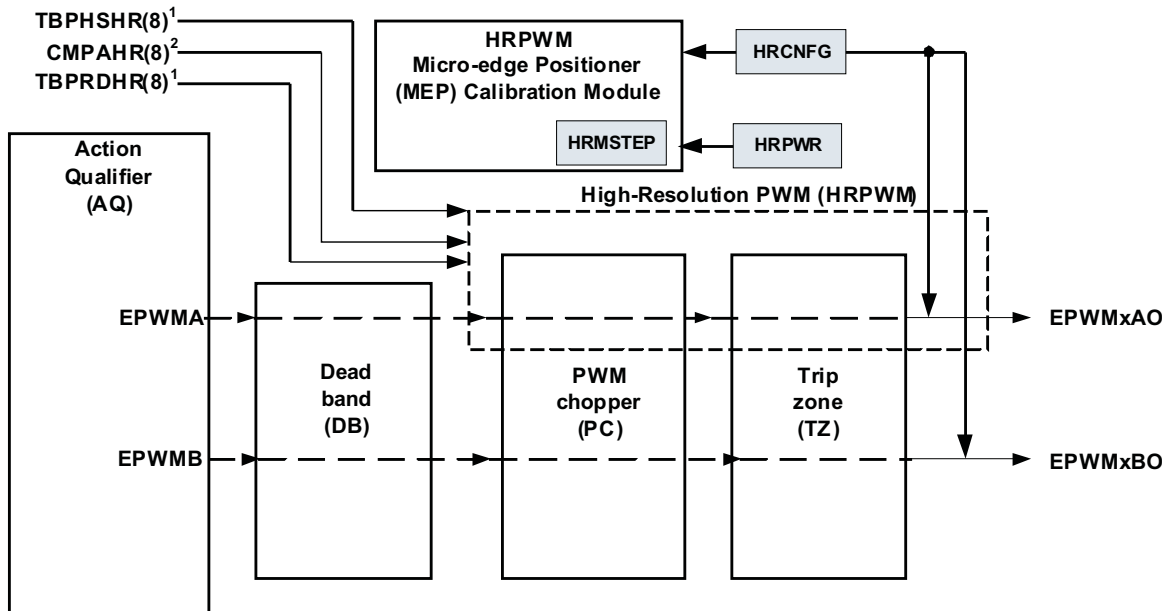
TBPHSHR(8)$^1$
CMPAHR(8)$^2$
TBPRDHR(8)$^1$

HRPWM
Micro-edge Positioner
(MEP) Calibration Module

HRMSTEP

HRCNFG

HRPWR

Action
Qualifier
(AQ)

High-Resolution PWM (HRPWM)

EPWMA

EPWMB

Dead
band
(DB)

PWM
chopper
(PC)

Trip
zone
(TZ)

EPWMxAO

EPWMxBO